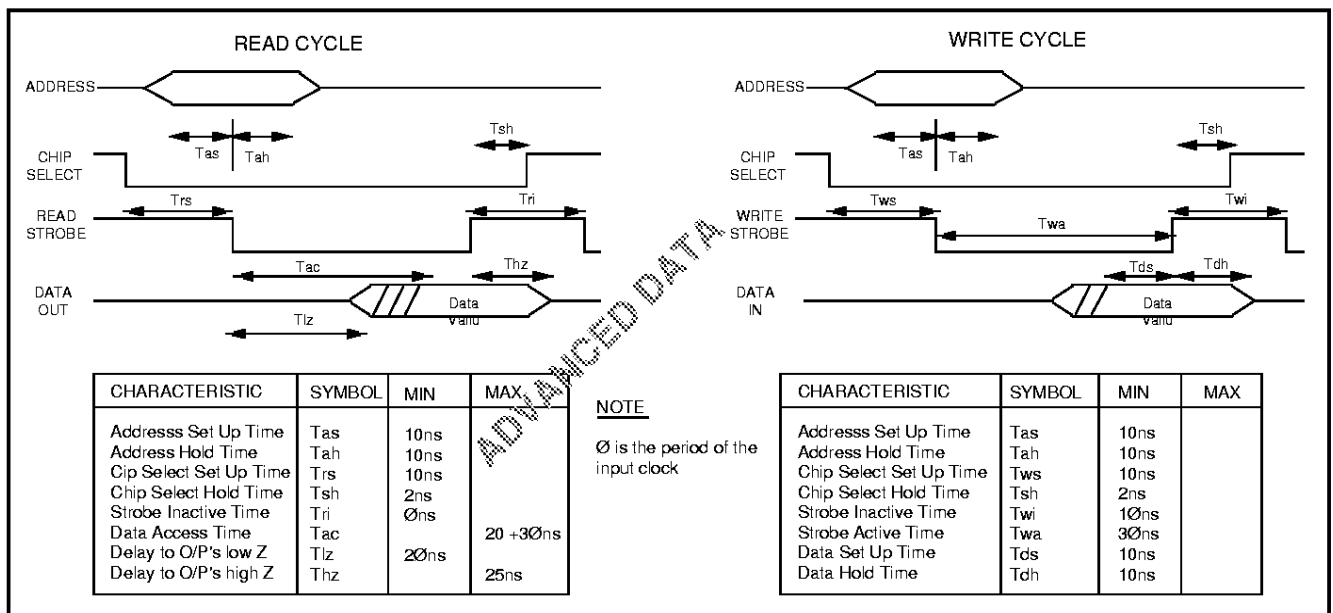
READ CYCLE

ADDRESS

Tas Tah Tsh

CHIP SELECT

READ STROBE

Trs Tri

Tac Thz

DATA OUT

Data Valid

Tlz

WRITE CYCLE

ADDRESS

Tas Tah Tsh

CHIP SELECT

WRITE STROBE

Tws Twi

Twa

Tds Tdh

DATA IN

Data Valid

ADVANCED DATA

| CHARACTERISTIC | SYMBOL | MIN | MAX |
|---|---|---|---|
| Addresss Set Up Time | Tas | 10ns | |
| Address Hold Time | Tah | 10ns | |
| Cip Select Set Up Time | Trs | 10ns | |
| Chip Select Hold Time | Tsh | 2ns | |
| Strobe Inactive Time | Tri | Øns | |
| Data Access Time | Tac | | 20 +3Øns |
| Delay to O/P's low Z | Tlz | 2Øns | |
| Delay to O/P's high Z | Thz | | 25ns |

NOTE

Ø is the period of the input clock

| CHARACTERISTIC | SYMBOL | MIN | MAX |
|---|---|---|---|
| Addresss Set Up Time | Tas | 10ns | |
| Address Hold Time | Tah | 10ns | |
| Chip Select Set Up Time | Tws | 10ns | |
| Chip Select Hold Time | Tsh | 2ns | |
| Strobe Inactive Time | Twi | 1Øns | |
| Strobe Active Time | Twa | 3Øns | |
| Data Set Up Time | Tds | 10ns | |
| Data Hold Time | Tdh | 10ns | |